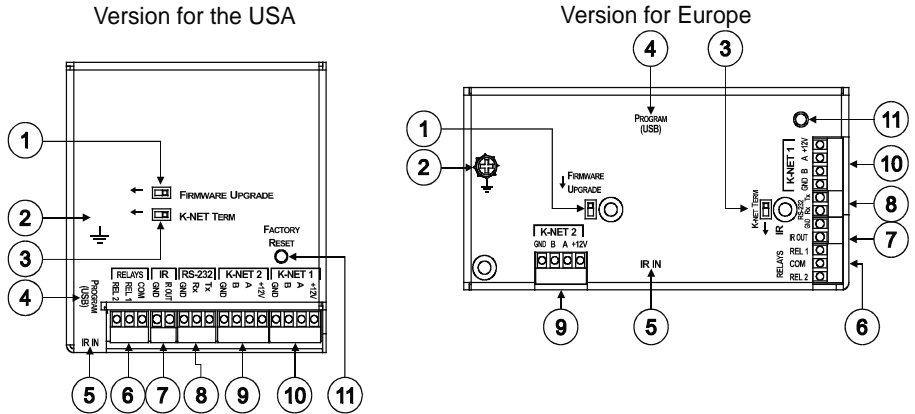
Version for the USA

1
2
3
4
5
6
7
8
9
10
11

FIRMWARE UPGRADE
K-NET TERM
FACTORY RESET
PROGRAM (USB)
RELAYS
REL 2 REL 1 COM
IR
GND IR OUT
RS-232
GND Rx Tx
K-NET 2
GND B A +12V
K-NET 1
GND B A +12V
IR IN

Version for Europe

4
3
1
2
11
10
8
7
9
5
6

PROGRAM (USB)
FIRMWARE UPGRADE
K-NET TERM
IR
K-NET 1
A +12V
GND B
RS-232
Tx
Rx
GND
IR OUT
REL 1
COM
REL 2
RELAYS
K-NET 2
GND B A +12V
IR IN